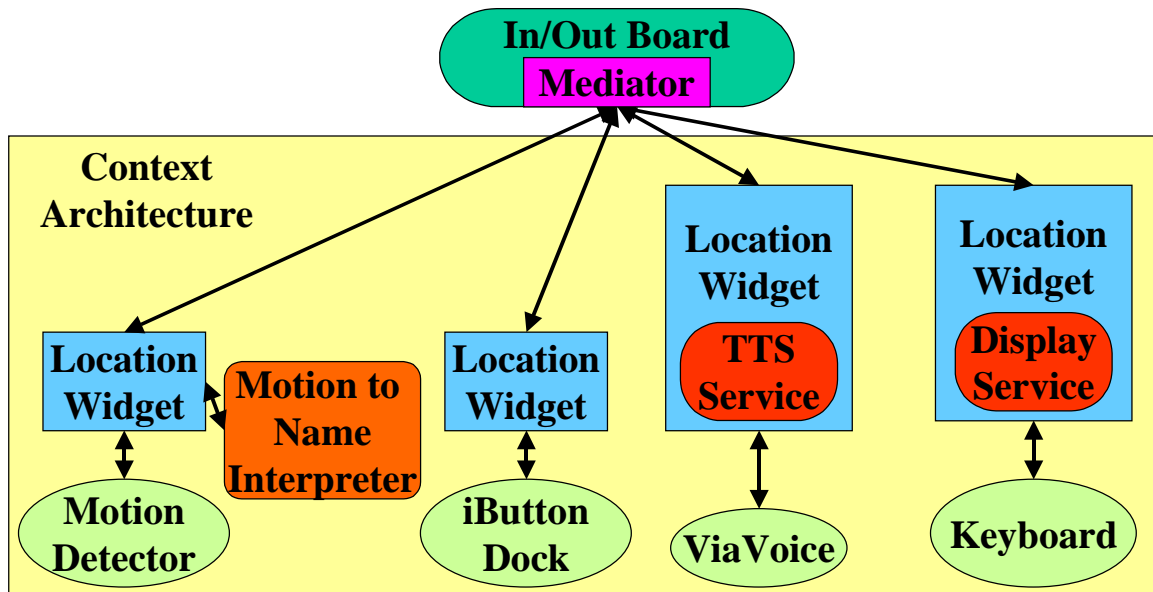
In/Out Board
Mediator

Context Architecture

Location Widget

Motion to Name Interpreter

Location Widget

Location Widget
TTS Service

Location Widget
Display Service

Motion Detector

iButton Dock

ViaVoice

Keyboard